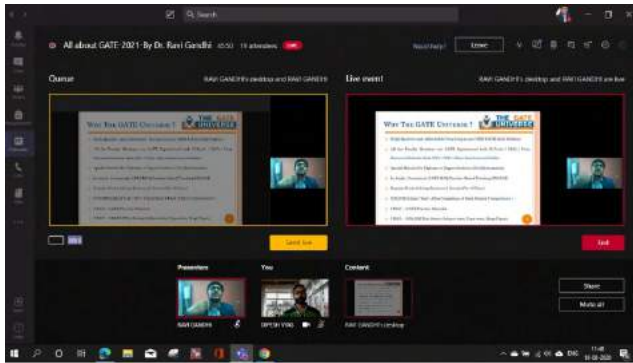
Search

All about GATE-2021-By Dr. Ravi Gandhi 05:50 15 attendees LIVE

Need help? Leave

Queue

RAVI GANDHI's desktop and RAVI GANDHI

Why The GATE Universe ? THE GATE UNIVERSE

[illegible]

Send live

Live event

RAVI GANDHI's desktop and RAVI GANDHI are live

Why The GATE Universe ? THE GATE UNIVERSE

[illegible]

End

Presenters

You

Content

RAVI GANDHI

DIPESH VYAS

RAVI GANDHI's desktop

Share

Mute all

11:48
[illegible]